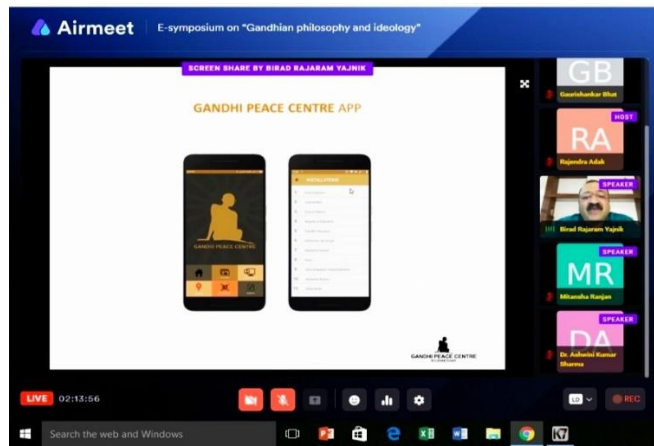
Airmeet | E-symposium on "Gandhian philosophy and ideology"

SCREEN SHARE BY BIRAD RAJARAM YAJNIK

GANDHI PEACE CENTRE APP

GANDHI PEACE CENTRE

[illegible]

GANDHI PEACE CENTRE

GB
Gaurishankar Bhat

HOST
RA
Rajendra Adak

SPEAKER
Birad Rajaram Yajnik

SPEAKER
MR
Mitansha Ranjan

SPEAKER
DA
Dr. Ashwini Kumar Sharma

LIVE 02:13:56

REC

Search the web and Windows